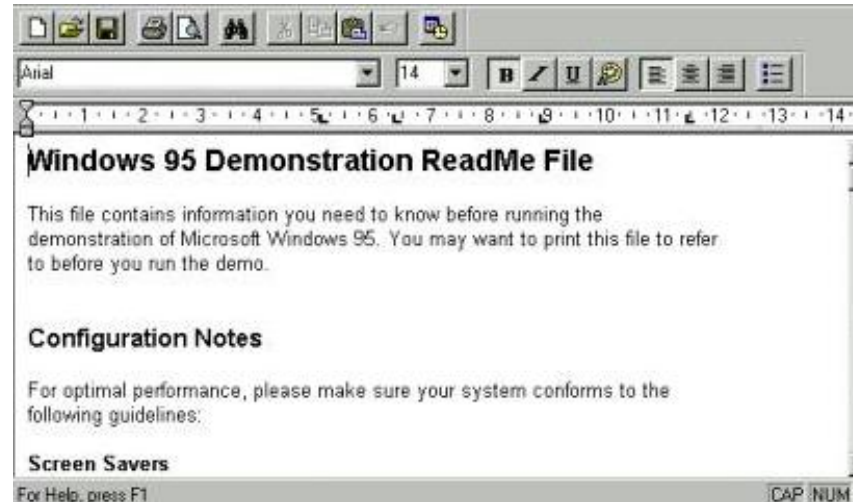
Arial

14

B / U

· 1 · 2 · 3 · 4 · 5 · 6 · 7 · 8 · 9 · 10 · 11 · 12 · 13 · 14

Windows 95 Demonstration ReadMe File

This file contains information you need to know before running the demonstration of Microsoft Windows 95. You may want to print this file to refer to before you run the demo.

Configuration Notes

For optimal performance, please make sure your system conforms to the following guidelines:

Screen Savers

For Help, press F1

CAP NUM